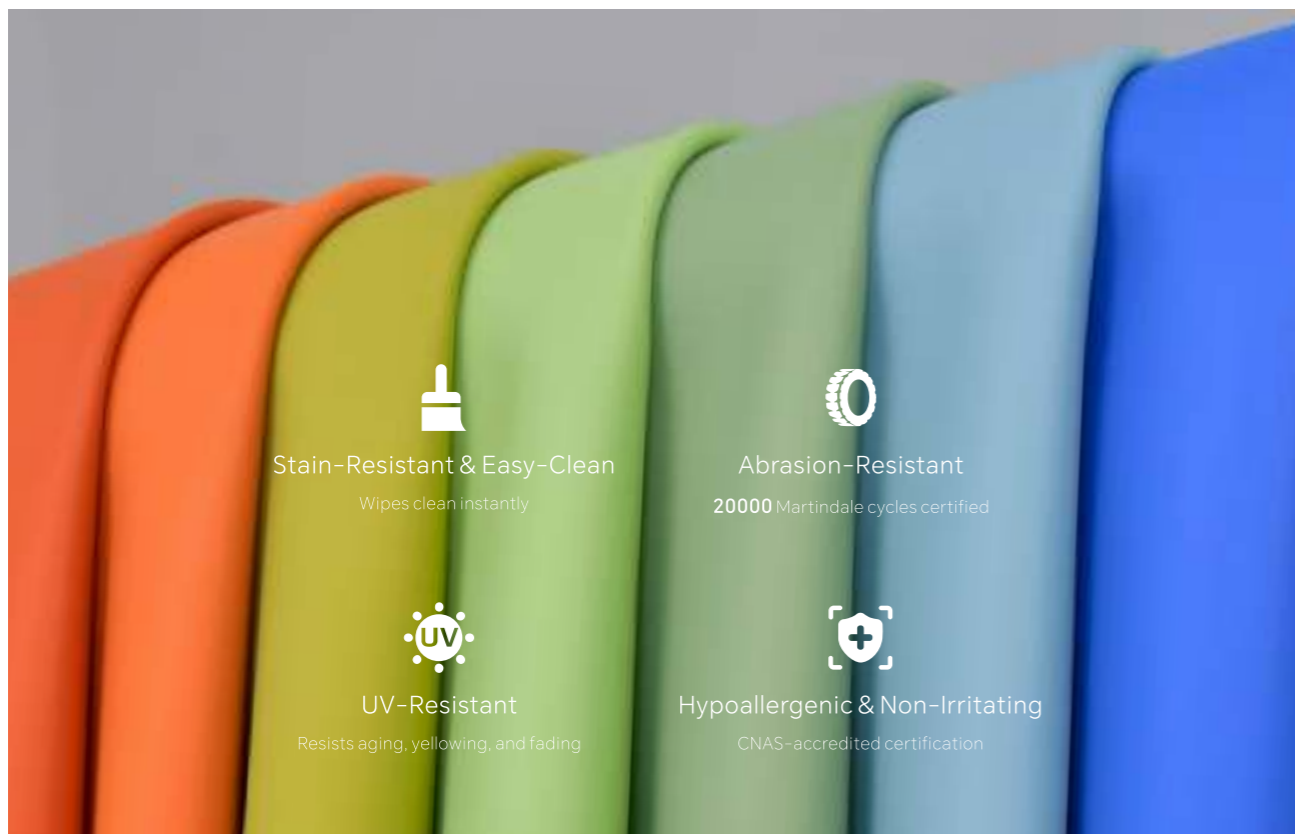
Stain-Resistant & Easy-Clean

Wipes clean instantly

Abrasion-Resistant

20000 Martindale cycles certified

UV

UV-Resistant

Resists aging, yellowing, and fading

Hypoallergenic & Non-Irritating

CNAS-accredited certification